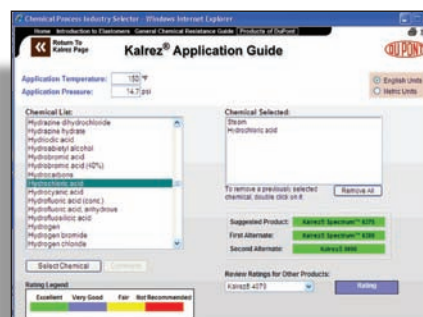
Chemical Process Industry Selector - Windows Internet Explorer

Home | Introduction to Elastomers | General Chemical Resistance Guide | Products of DuPont

Return To Kalrez Page

Kalrez® Application Guide

DUPONT

Application Temperature: 150 °F

Application Pressure: 14.7 psi

English Units

Metric Units

Chemical List:

Hydrazine dihydrochloride
Hydrazine hydrate
Hydriodic acid
Hydroabietyl alcohol
Hydrobromic acid
Hydrobromic acid (40%)
Hydrocarbons
Hydrochloric acid
Hydrocyanic acid
Hydrofluoric acid
Hydrofluoric acid (conc.)
Hydrofluoric acid, anhydrous
Hydrofluosilicic acid
Hydrogen
Hydrogen bromide
Hydrogen chloride

Chemical Selected:

Steam
Hydrochloric acid

To remove a previously selected chemical, double click on it.

Remove All

Suggested Product: Kalrez® Spectrum™ 6375

First Alternate: Kalrez® Spectrum™ 6380

Second Alternate: Kalrez® 3018

Select Chemical

Rating Legend

Excellent | Very Good | Fair | Not Recommended

Review Ratings for Other Products:

Kalrez® 4079

Rating